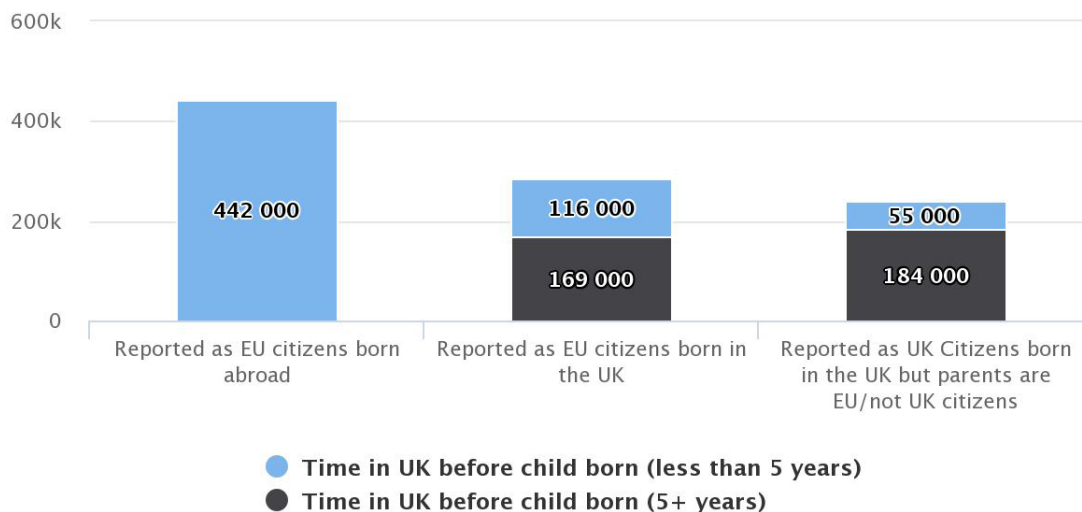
600k
400k
200k
0

442 000
116 000
169 000
55 000
184 000

Reported as EU citizens born abroad
Reported as EU citizens born in the UK
Reported as UK Citizens born in the UK but parents are EU/not UK citizens

Time in UK before child born (less than 5 years)
Time in UK before child born (5+ years)